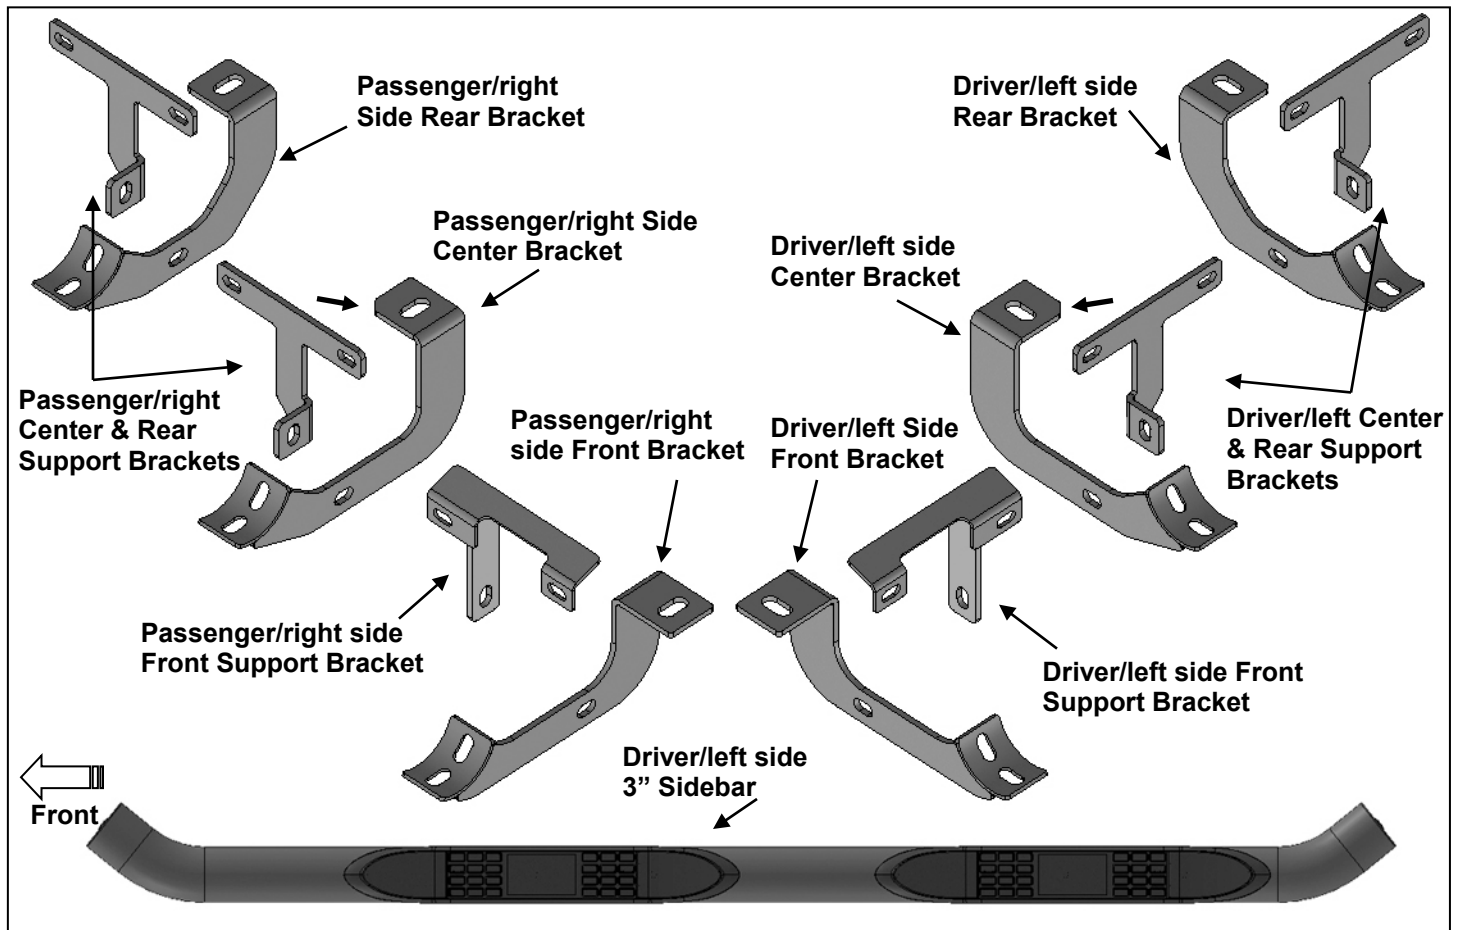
Passenger/right Side Rear Bracket

Driver/left side Rear Bracket

Passenger/right Side Center Bracket

Driver/left side Center Bracket

Passenger/right Center & Rear Support Brackets

Passenger/right side Front Bracket

Driver/left Side Front Bracket

Driver/left Center & Rear Support Brackets

Passenger/right side Front Support Bracket

Driver/left side Front Support Bracket

Driver/left side 3” Sidebar

Front